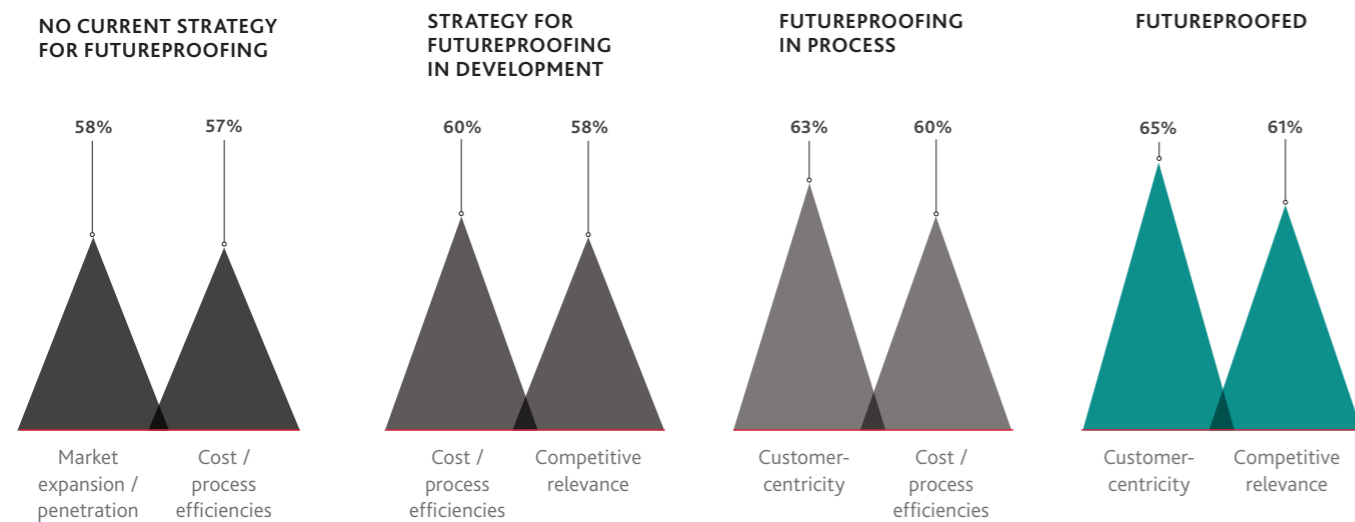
NO CURRENT STRATEGY FOR FUTUREPROOFING

58%

57%

Market expansion / penetration

Cost / process efficiencies

STRATEGY FOR FUTUREPROOFING IN DEVELOPMENT

60%

58%

Cost / process efficiencies

Competitive relevance

FUTUREPROOFING IN PROCESS

63%

60%

Customer-centricity

Cost / process efficiencies

FUTUREPROOFED

65%

61%

Customer-centricity

Competitive relevance